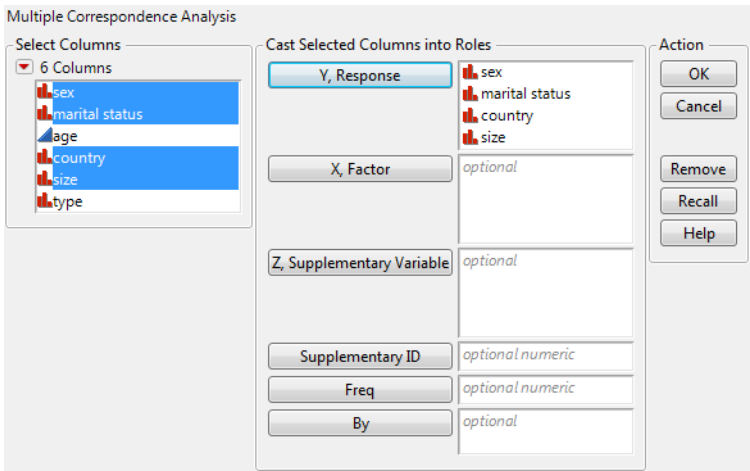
Multiple Correspondence Analysis

Select Columns
6 Columns
sex
marital status
age
country
size
type

Cast Selected Columns into Roles
Y, Response
sex
marital status
country
size
X, Factor
optional
Z, Supplementary Variable
optional
Supplementary ID
optional numeric
Freq
optional numeric
By
optional

Action
OK
Cancel
Remove
Recall
Help